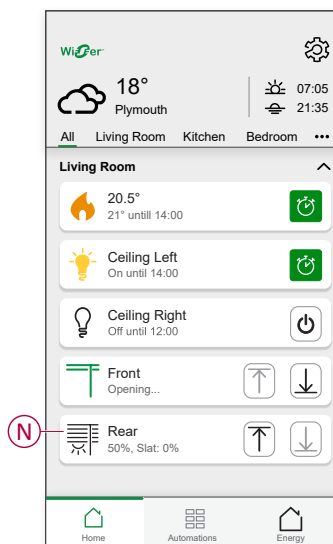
Wiser

18°
Plymouth

07:05
21:35

All Living Room Kitchen Bedroom •••

Living Room

20.5°
21° untill 14:00

Ceiling Left
On until 14:00

Ceiling Right
Off until 12:00

Front
Opening...

N

Rear
50%, Slat: 0%

Home Automations Energy